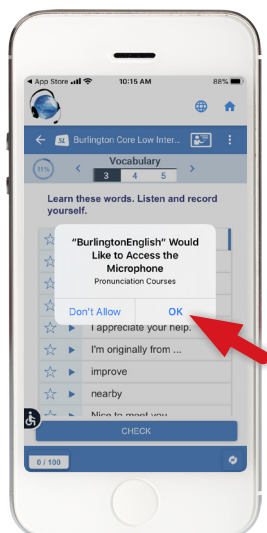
◂ App Store
10:15 AM
88%

Burlington Core Low Inter...

11%

Vocabulary

3 4 5

Learn these words. Listen and record yourself.

"BurlingtonEnglish" Would Like to Access the Microphone

Pronunciation Courses

Don't Allow

OK

I appreciate your help.

I'm originally from ...

improve

nearby

Nice to meet you

CHECK

0 / 100